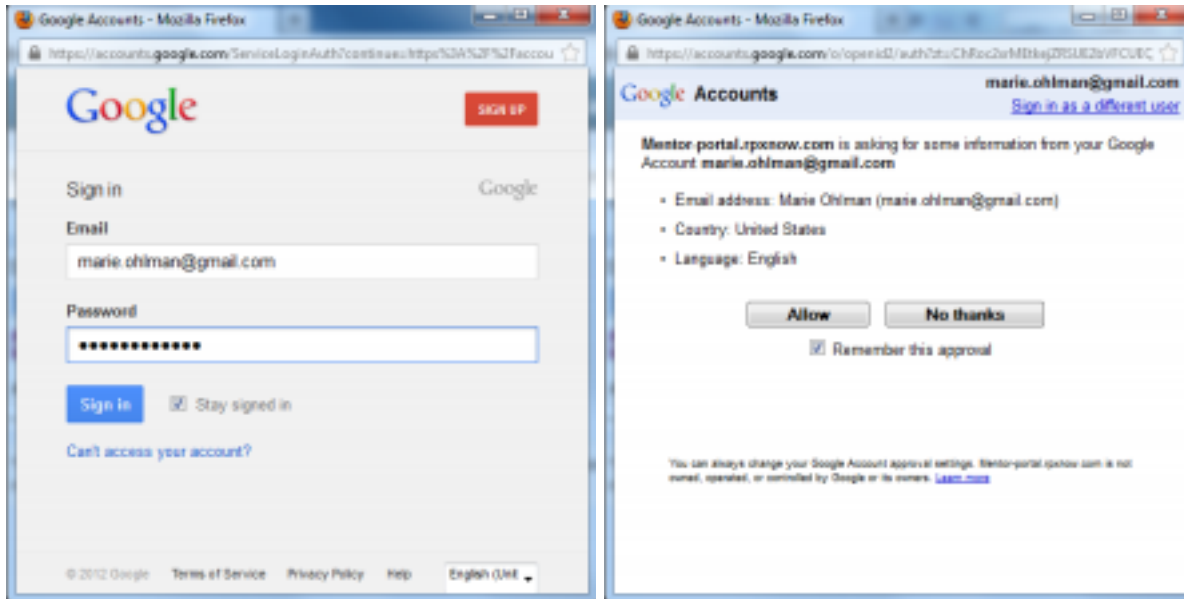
Google Accounts - Mozilla Firefox

https://accounts.google.com/ServiceLoginAuth?continue=https%3A%2F%2Faccou

Google

SIGN UP

Sign in

Google

Email

marie.ohlman@gmail.com

Password

•••••••••••••

Sign in

Stay signed in

Can't access your account?

© 2012 Google

Terms of Service

Privacy Policy

Help

English (Unit

Google Accounts - Mozilla Firefox

https://accounts.google.com/o/openid2/auth?st=ChRoc2wMBkejZRSUE2bVFCUEC

Google Accounts

marie.ohlman@gmail.com

Sign in as a different user

Mentor-portal.rpxnow.com is asking for some information from your Google Account marie.ohlman@gmail.com

- Email address: Marie Ohlman (marie.ohlman@gmail.com)
- Country: United States
- Language: English

Allow

No thanks

Remember this approval

You can always change your Google Account approval settings. Mentor-portal.rpxnow.com is not owned, operated, or controlled by Google or its owners. Learn more